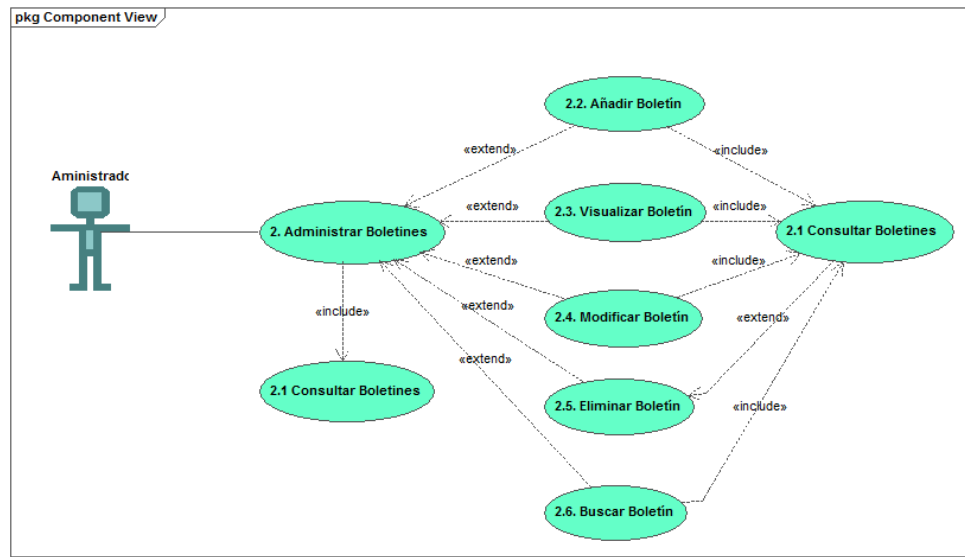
pkg Component View

Aministradc

2.2. Añadir Boletín

«extend»

«include»

«extend»

2.3. Visualizar Boletín

«include»

2. Administrar Boletines

2.1 Consultar Boletines

«extend»

«include»

«include»

«extend»

2.4. Modificar Boletín

«extend»

«extend»

2.1 Consultar Boletines

2.5. Eliminar Boletín

«include»

2.6. Buscar Boletín